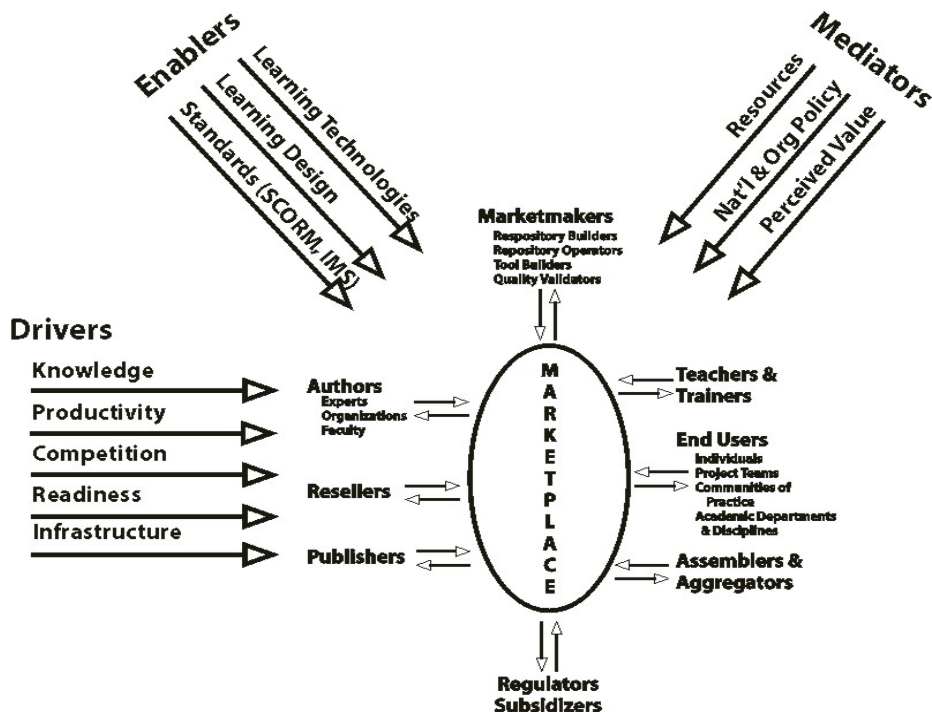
Enablers
Learning Technologies
Learning Design
Standards (SCORM, IMS)

Mediators
Resources
Nat'l & Org Policy
Perceived Value

Marketmakers
Respository Builders
Repository Operators
Tool Builders
Quality Validators

Drivers
Knowledge
Productivity
Competition
Readiness
Infrastructure

Authors
Experts
Organizations
Faculty

Resellers

Publishers

MARKETPLACE

Teachers & Trainers

End Users
Individuals
Project Teams
Communities of Practice
Academic Departments & Disciplines

Assemblers & Aggregators

Regulators
Subsidizers